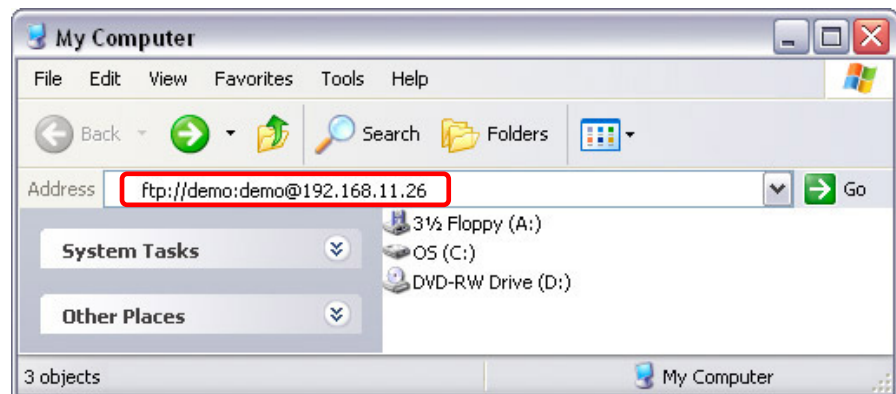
My Computer

File Edit View Favorites Tools Help

Back Search Folders

Address ftp://demo:demo@192.168.11.26 Go

System Tasks

Other Places

3½ Floppy (A:)
OS (C:)
DVD-RW Drive (D:)

3 objects My Computer